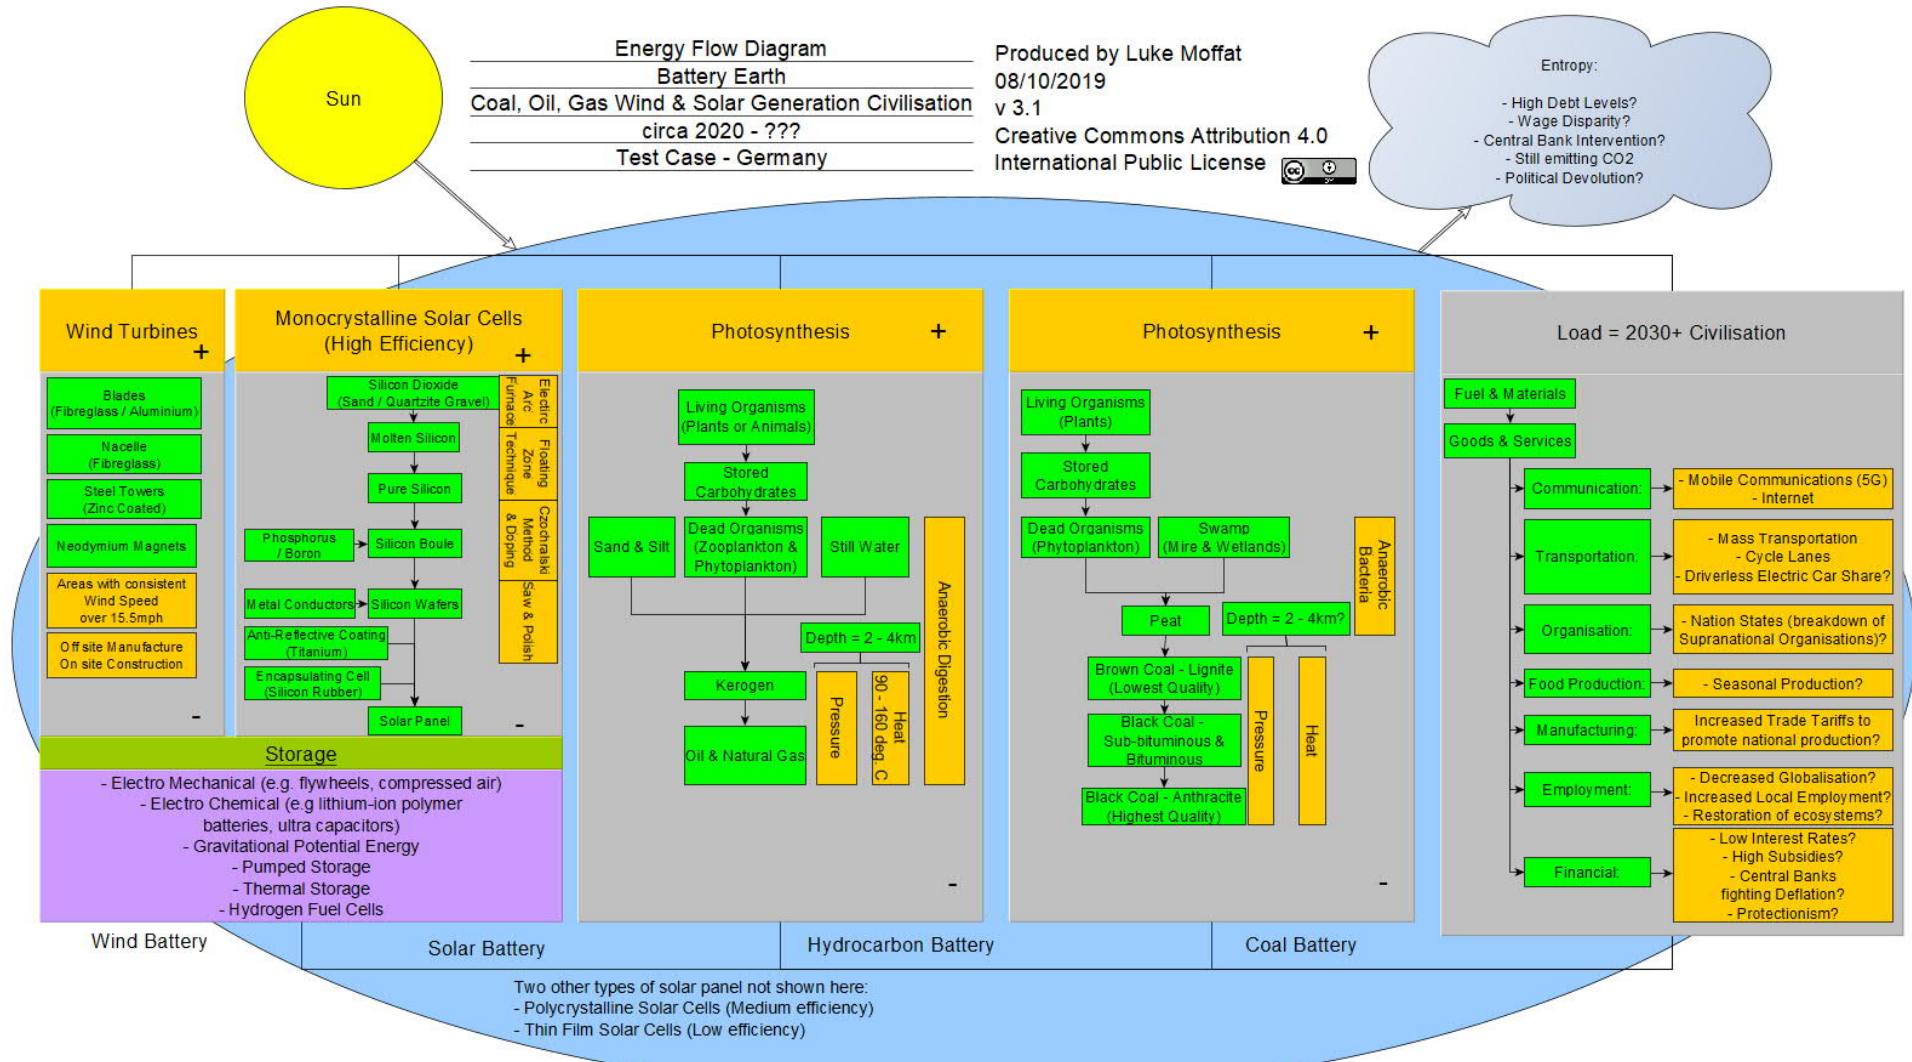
Sun

Energy Flow Diagram
Battery Earth
Coal, Oil, Gas Wind & Solar Generation Civilisation
circa 2020 - ???
Test Case - Germany

Produced by Luke Moffat
08/10/2019
v 3.1
Creative Commons Attribution 4.0
International Public License

Entropy:
- High Debt Levels?
- Wage Disparity?
- Central Bank Intervention?
- Still emitting CO2
- Political Devolution?

Wind Turbines +
Blades (Fibreglass / Aluminium)
Nacelle (Fibreglass)
Steel Towers (Zinc Coated)
Neodymium Magnets
Areas with consistent Wind Speed over 15.5mph
Off site Manufacture On site Construction
-

Monocrystalline Solar Cells (High Efficiency) +
Silicon Dioxide (Sand / Quartzite Gravel)
Electric Arc Furnace
Molten Silicon
Floating Zone Technique
Pure Silicon
Czochralski Method & Doping
Phosphorus / Boron
Silicon Boule
Saw & Polish
Metal Conductors
Silicon Wafers
Anti-Reflective Coating (Titanium)
Encapsulating Cell (Silicon Rubber)
Solar Panel
-

Photosynthesis +
Living Organisms (Plants or Animals)
Stored Carbohydrates
Sand & Silt
Dead Organisms (Zooplankton & Phytoplankton)
Still Water
Anaerobic Digestion
Depth = 2 - 4km
Kerogen
Pressure
Heat 90 - 160 deg. C
Oil & Natural Gas
-

Photosynthesis +
Living Organisms (Plants)
Stored Carbohydrates
Dead Organisms (Phytoplankton)
Swamp (Mire & Wetlands)
Anaerobic Bacteria
Peat
Depth = 2 - 4km?
Brown Coal - Lignite (Lowest Quality)
Black Coal - Sub-bituminous & Bituminous
Black Coal - Anthracite (Highest Quality)
Pressure
Heat
-

Load = 2030+ Civilisation
Fuel & Materials
Goods & Services
Communication: - Mobile Communications (5G) - Internet
Transportation: - Mass Transportation - Cycle Lanes - Driverless Electric Car Share?
Organisation: - Nation States (breakdown of Supranational Organisations)?
Food Production: - Seasonal Production?
Manufacturing: Increased Trade Tariffs to promote national production?
Employment: - Decreased Globalisation? - Increased Local Employment? - Restoration of ecosystems?
Financial: - Low Interest Rates? - High Subsidies? - Central Banks fighting Deflation? - Protectionism?

Storage
- Electro Mechanical (e.g. flywheels, compressed air)
- Electro Chemical (e.g lithium-ion polymer batteries, ultra capacitors)
- Gravitational Potential Energy
- Pumped Storage
- Thermal Storage
- Hydrogen Fuel Cells

Wind Battery
Solar Battery
Hydrocarbon Battery
Coal Battery

Two other types of solar panel not shown here:
- Polycrystalline Solar Cells (Medium efficiency)
- Thin Film Solar Cells (Low efficiency)